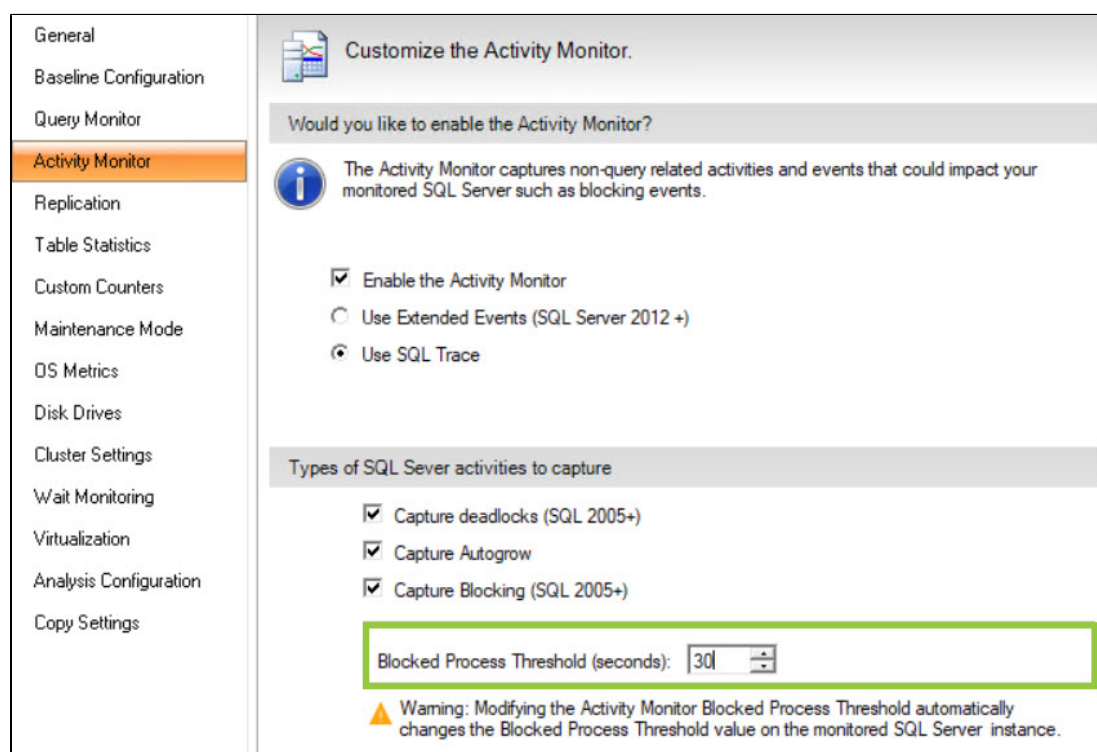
General
Baseline Configuration
Query Monitor
Activity Monitor
Replication
Table Statistics
Custom Counters
Maintenance Mode
OS Metrics
Disk Drives
Cluster Settings
Wait Monitoring
Virtualization
Analysis Configuration
Copy Settings

Customize the Activity Monitor.

Would you like to enable the Activity Monitor?

The Activity Monitor captures non-query related activities and events that could impact your monitored SQL Server such as blocking events.

Enable the Activity Monitor
Use Extended Events (SQL Server 2012 +)
Use SQL Trace

Types of SQL Sever activities to capture

Capture deadlocks (SQL 2005+)
Capture Autogrow
Capture Blocking (SQL 2005+)

Blocked Process Threshold (seconds): 30

Warning: Modifying the Activity Monitor Blocked Process Threshold automatically changes the Blocked Process Threshold value on the monitored SQL Server instance.